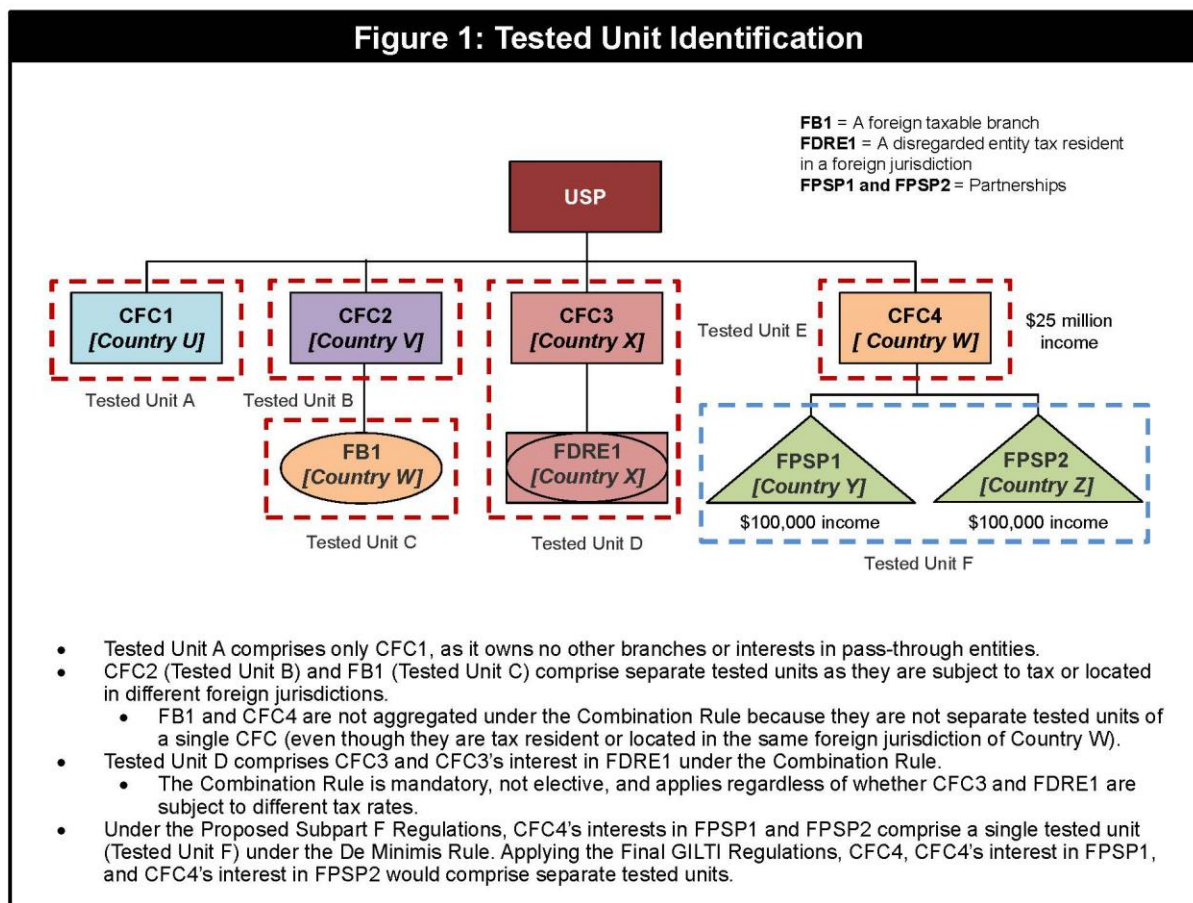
Figure 1: Tested Unit Identification

FB1 = A foreign taxable branch
FDRE1 = A disregarded entity tax resident in a foreign jurisdiction
FPSP1 and FPSP2 = Partnerships

USP

CFC1 [Country U]

Tested Unit A

CFC2 [Country V]

Tested Unit B

FB1 [Country W]

Tested Unit C

CFC3 [Country X]

FDRE1 [Country X]

Tested Unit D

Tested Unit E

CFC4 [ Country W]

$25 million income

FPSP1 [Country Y]

$100,000 income

FPSP2 [Country Z]

$100,000 income

Tested Unit F

- Tested Unit A comprises only CFC1, as it owns no other branches or interests in pass-through entities.
- CFC2 (Tested Unit B) and FB1 (Tested Unit C) comprise separate tested units as they are subject to tax or located in different foreign jurisdictions.
  - FB1 and CFC4 are not aggregated under the Combination Rule because they are not separate tested units of a single CFC (even though they are tax resident or located in the same foreign jurisdiction of Country W).
- Tested Unit D comprises CFC3 and CFC3's interest in FDRE1 under the Combination Rule.
  - The Combination Rule is mandatory, not elective, and applies regardless of whether CFC3 and FDRE1 are subject to different tax rates.
- Under the Proposed Subpart F Regulations, CFC4's interests in FPSP1 and FPSP2 comprise a single tested unit (Tested Unit F) under the De Minimis Rule. Applying the Final GILTI Regulations, CFC4, CFC4's interest in FPSP1, and CFC4's interest in FPSP2 would comprise separate tested units.